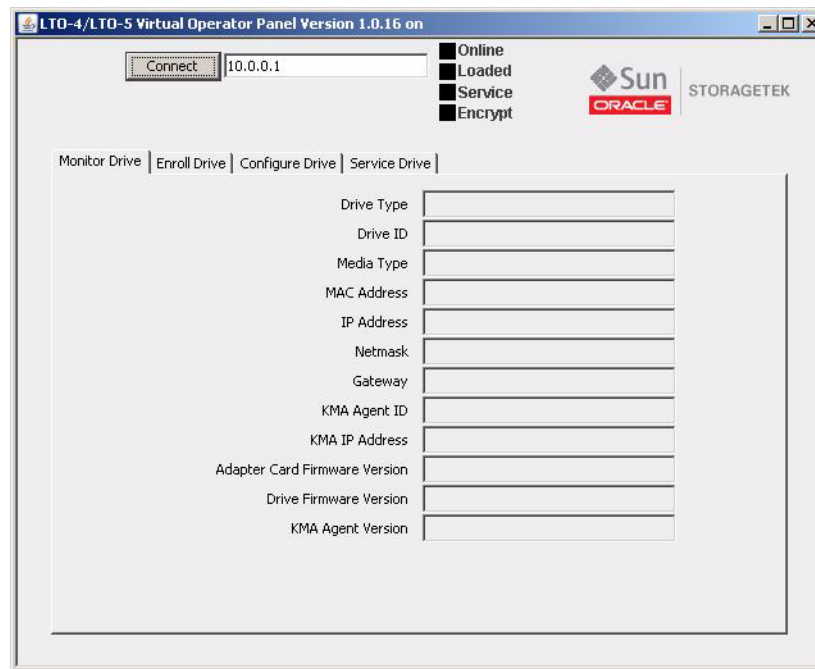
LTO-4/LTO-5 Virtual Operator Panel Version 1.0.16 on

Connect 10.0.0.1

Online
Loaded
Service
Encrypt

Sun
ORACLE
STORAGETEK

Monitor Drive | Enroll Drive | Configure Drive | Service Drive

Drive Type
Drive ID
Media Type
MAC Address
IP Address
Netmask
Gateway
KMA Agent ID
KMA IP Address
Adapter Card Firmware Version
Drive Firmware Version
KMA Agent Version